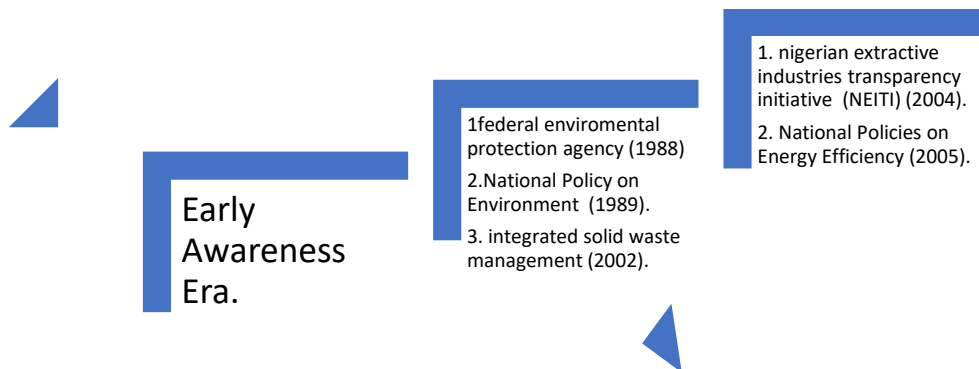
Early Awareness Era.

1federal enviromental protection agency (1988)

2.National Policy on Environment (1989).

3. integrated solid waste management (2002).

1. nigerian extractive industries transparency initiative (NEITI) (2004).

2. National Policies on Energy Efficiency (2005).